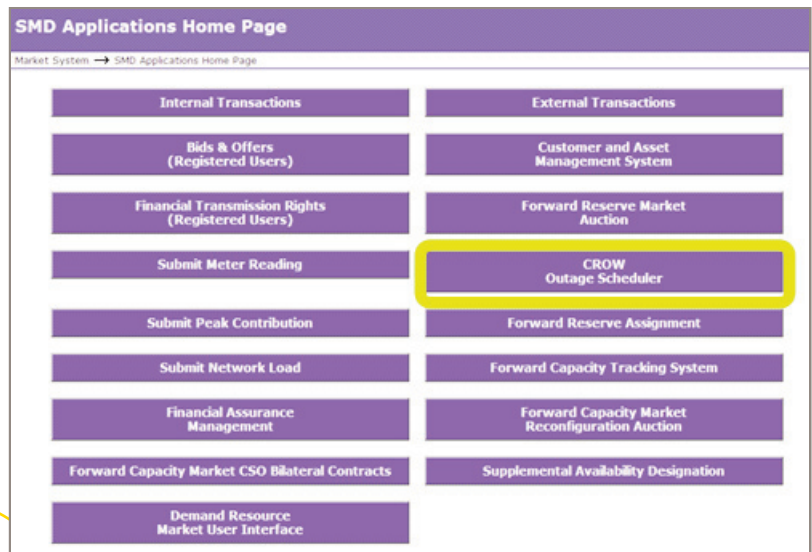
SMD Applications Home Page

Market System → SMD Applications Home Page

Internal Transactions

External Transactions

Bids & Offers (Registered Users)

Customer and Asset Management System

Financial Transmission Rights (Registered Users)

Forward Reserve Market Auction

Submit Meter Reading

CROW Outage Scheduler

Submit Peak Contribution

Forward Reserve Assignment

Submit Network Load

Forward Capacity Tracking System

Financial Assurance Management

Forward Capacity Market Reconfiguration Auction

Forward Capacity Market CSO Bilateral Contracts

Supplemental Availability Designation

Demand Resource Market User Interface